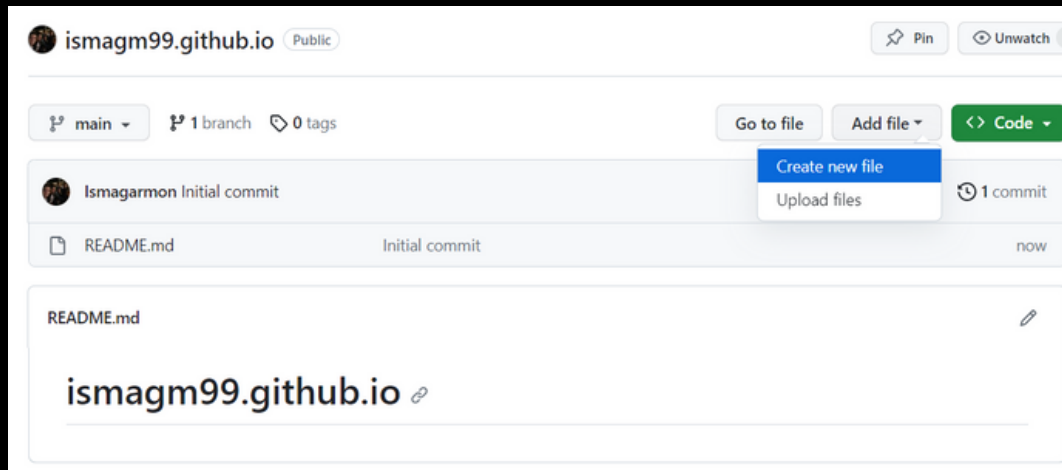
ismagm99.github.io Public

Pin Unwatch

main 1 branch 0 tags

Go to file Add file Code

Create new file
Upload files

Ismagarmon Initial commit 1 commit

README.md Initial commit now

README.md

ismagm99.github.io